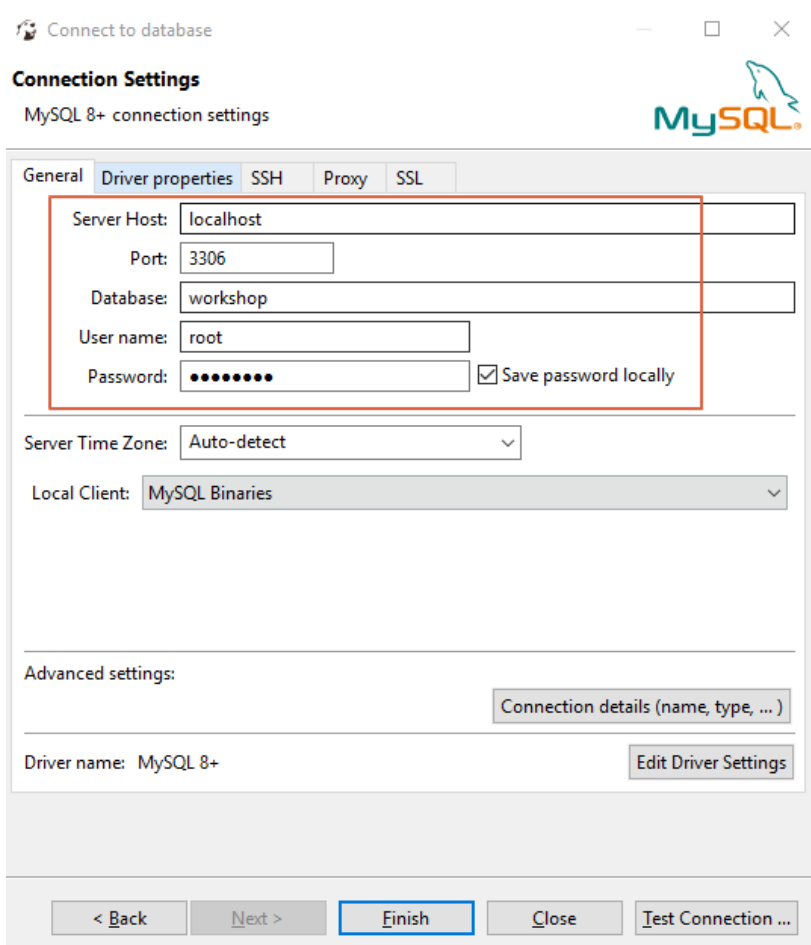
Connect to database

Connection Settings
MySQL 8+ connection settings

MySQL

General | Driver properties | SSH | Proxy | SSL

Server Host: localhost
Port: 3306
Database: workshop
User name: root
Password: ••••••••
Save password locally

Server Time Zone: Auto-detect

Local Client: MySQL Binaries

Advanced settings:
Connection details (name, type, ... )

Driver name: MySQL 8+
Edit Driver Settings

< Back | Next > | Finish | Close | Test Connection ...